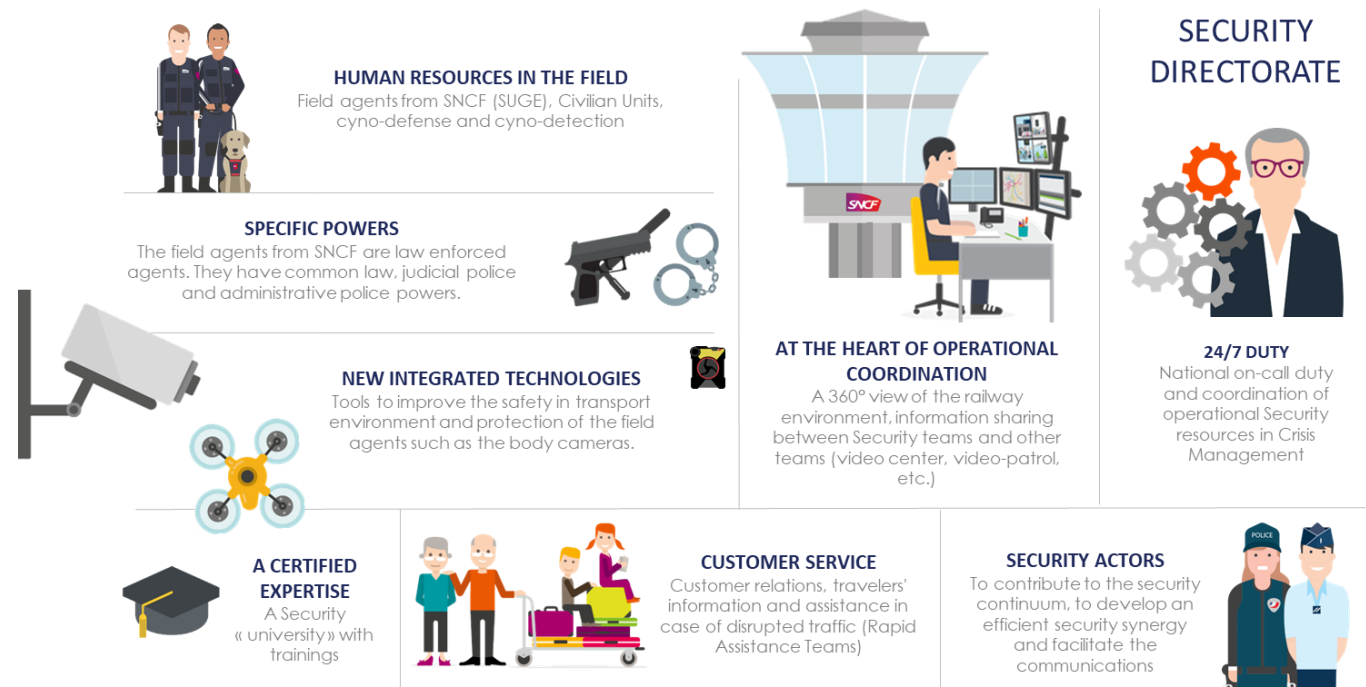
HUMAN RESOURCES IN THE FIELD
Field agents from SNCF (SUGE), Civilian Units, cyno-defense and cyno-detection

SPECIFIC POWERS
The field agents from SNCF are law enforced agents. They have common law, judicial police and administrative police powers.

NEW INTEGRATED TECHNOLOGIES
Tools to improve the safety in transport environment and protection of the field agents such as the body cameras.

SNCF

AT THE HEART OF OPERATIONAL COORDINATION
A 360° view of the railway environment, information sharing between Security teams and other teams (video center, video-patrol, etc.)

SECURITY DIRECTORATE

24/7 DUTY
National on-call duty and coordination of operational Security resources in Crisis Management

A CERTIFIED EXPERTISE
A Security « university» with trainings

CUSTOMER SERVICE
Customer relations, travelers' information and assistance in case of disrupted traffic (Rapid Assistance Teams)

SECURITY ACTORS
To contribute to the security continuum, to develop an efficient security synergy and facilitate the communications

POLICE